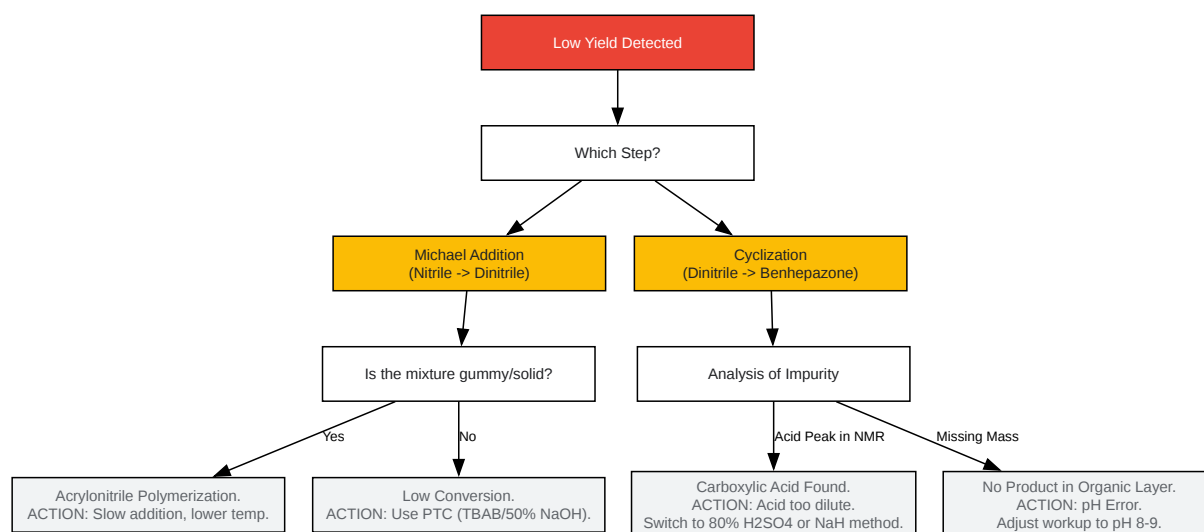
Low Yield Detected

Which Step?

Michael Addition
(Nitrile -> Dinitrile)

Cyclization
(Dinitrile -> Benhepazone)

Is the mixture gummy/solid?

Analysis of Impurity

Yes

No

Acid Peak in NMR

Missing Mass

Acrylonitrile Polymerization.
ACTION: Slow addition, lower temp.

Low Conversion.
ACTION: Use PTC (TBAB/50% NaOH).

Carboxylic Acid Found.
ACTION: Acid too dilute.
Switch to 80% H2SO4 or NaH method.

No Product in Organic Layer.
ACTION: pH Error.
Adjust workup to pH 8-9.